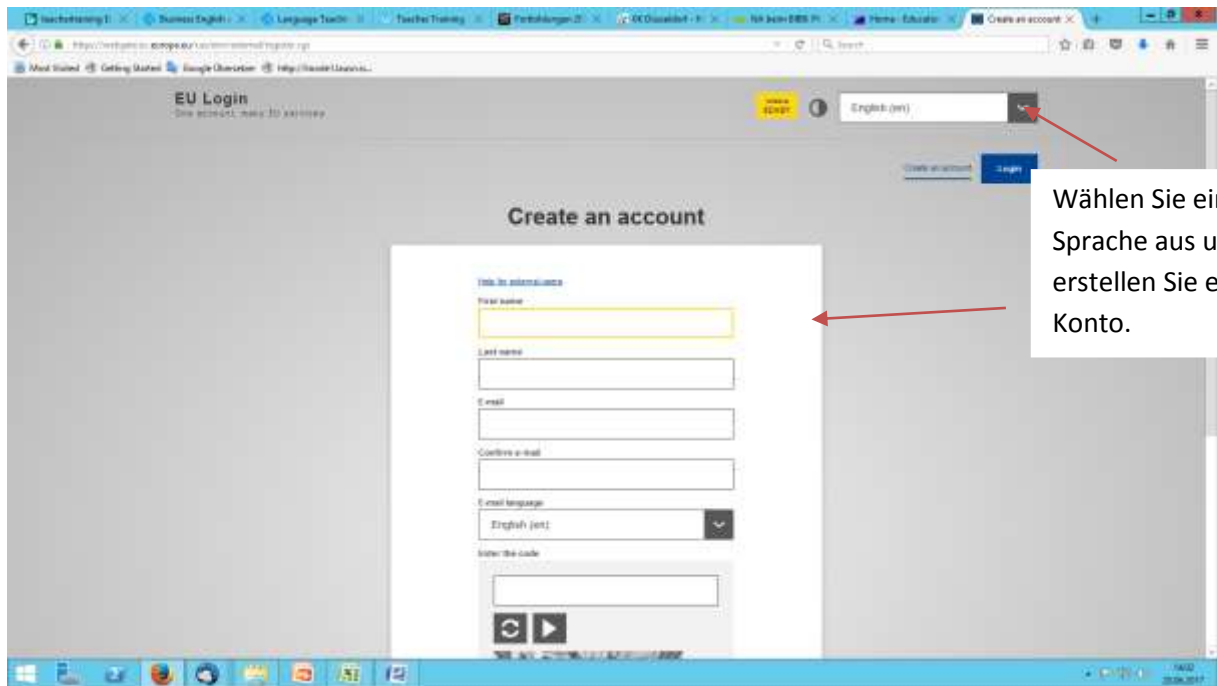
Teacher Training | Business English | Language Teach | Teacher Training | Fortbildungen | Düsseldorf | Home - Educator | Create an account

Most Visited | Getting Started | Google Übersetzer

EU Login
One account, many EU services

English (en)

Create an account | Login

Create an account

Help for external users

First name

Last name

E-mail

Confirm e-mail

E-mail language

English (en)

Enter the code

Wählen Sie ei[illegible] Sprache aus u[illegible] erstellen Sie e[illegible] Konto.